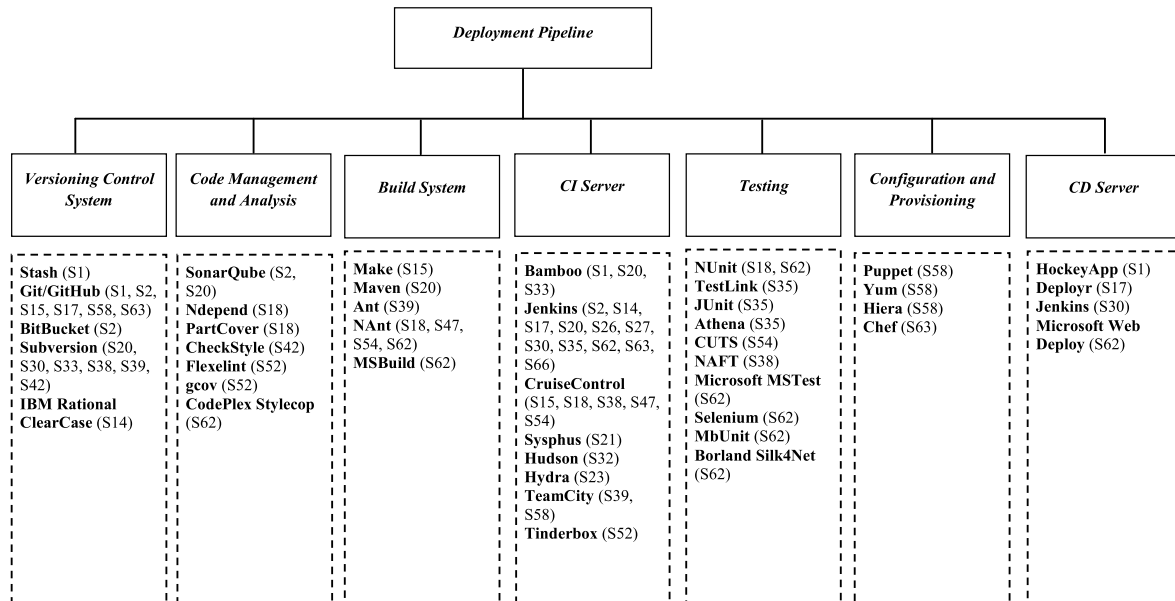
Deployment Pipeline

Versioning Control System

Stash (S1)
Git/GitHub (S1, S2, S15, S17, S58, S63)
BitBucket (S2)
Subversion (S20, S30, S33, S38, S39, S42)
IBM Rational ClearCase (S14)

Code Management and Analysis

SonarQube (S2, S20)
Ndepend (S18)
PartCover (S18)
CheckStyle (S42)
Flexelint (S52)
gcov (S52)
CodePlex Stylecop (S62)

Build System

Make (S15)
Maven (S20)
Ant (S39)
NAnt (S18, S47, S54, S62)
MSBuild (S62)

CI Server

Bamboo (S1, S20, S33)
Jenkins (S2, S14, S17, S20, S26, S27, S30, S35, S62, S63, S66)
CruiseControl (S15, S18, S38, S47, S54)
Sysphus (S21)
Hudson (S32)
Hydra (S23)
TeamCity (S39, S58)
Tinderbox (S52)

Testing

NUnit (S18, S62)
TestLink (S35)
JUnit (S35)
Athena (S35)
CUTS (S54)
NAFT (S38)
Microsoft MSTest (S62)
Selenium (S62)
MbUnit (S62)
Borland Silk4Net (S62)

Configuration and Provisioning

Puppet (S58)
Yum (S58)
Hiera (S58)
Chef (S63)

CD Server

HockeyApp (S1)
Deployr (S17)
Jenkins (S30)
Microsoft Web Deploy (S62)